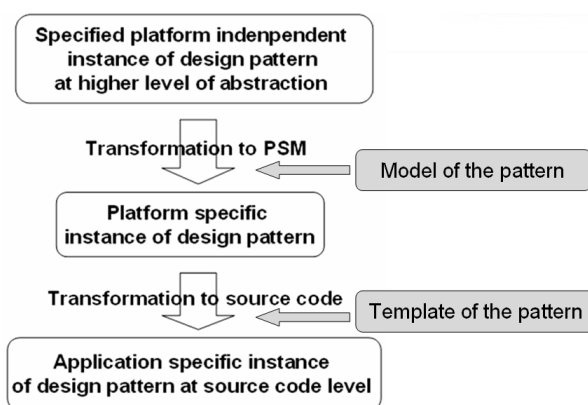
Specified platform indenpendent instance of design pattern at higher level of abstraction

Transformation to PSM

Model of the pattern

Platform specific instance of design pattern

Transformation to source code

Template of the pattern

Application specific instance of design pattern at source code level